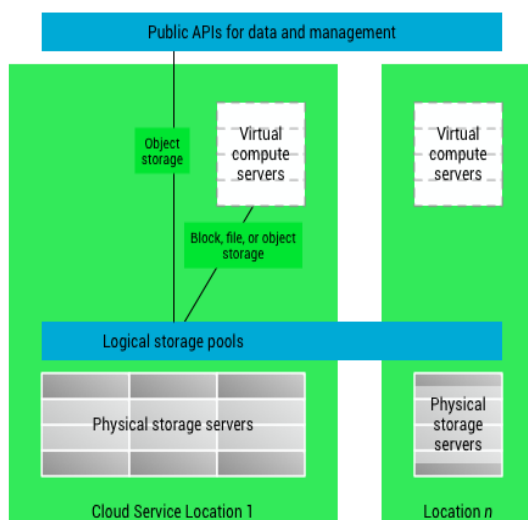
Public APIs for data and management

Object storage

Virtual compute servers

Block, file, or object storage

Logical storage pools

Physical storage servers

Cloud Service Location 1

Virtual compute servers

Physical storage servers

Location n